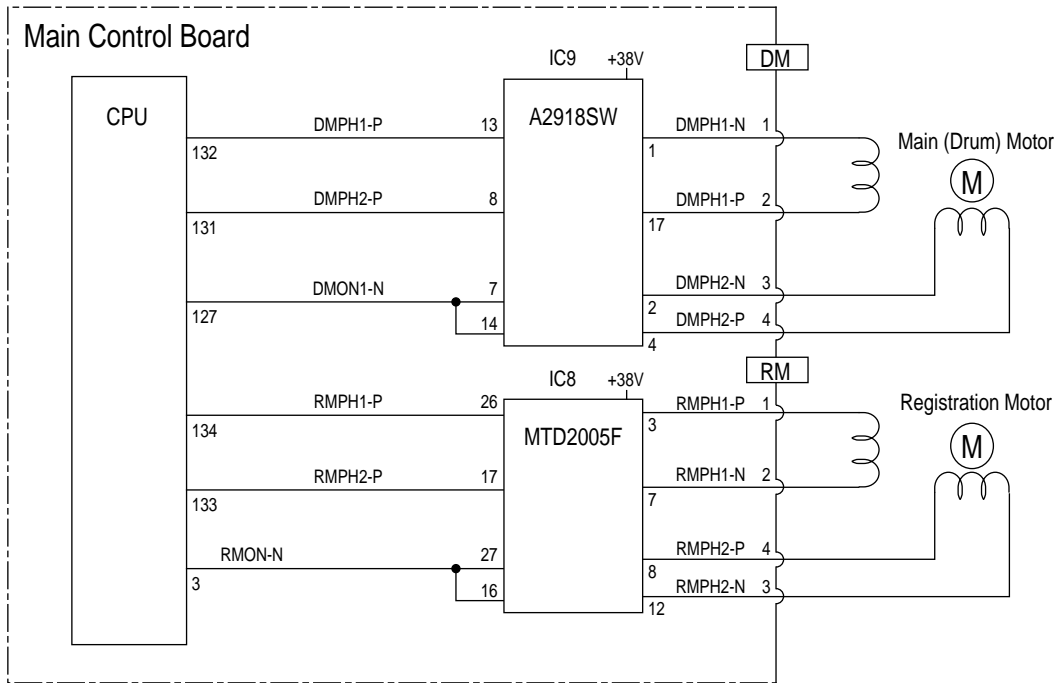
Main Control Board

CPU

IC9 +38V

A2918SW

DM

DMPH1-P 13
132
DMPH2-P 8
131
DMON1-N 7
127
14

DMPH1-N 1
1
DMPH1-P 2
17
DMPH2-N 3
2
DMPH2-P 4
4

Main (Drum) Motor

M

IC8 +38V

MTD2005F

RM

RMPH1-P 26
134
RMPH2-P 17
133
RMON-N 27
3
16

RMPH1-P 1
3
RMPH1-N 2
7
RMPH2-P 4
8
RMPH2-N 3
12

Registration Motor

M